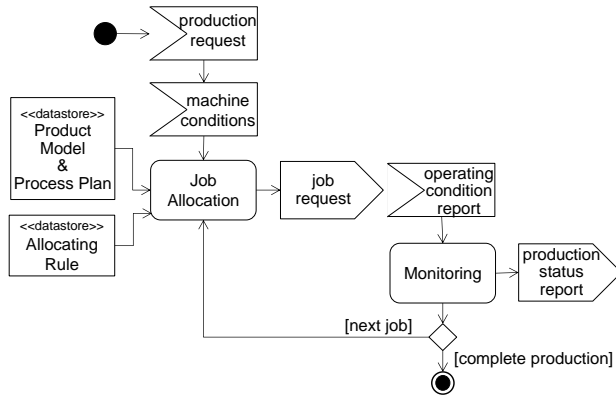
production request

machine conditions

<<datastore>>
Product Model & Process Plan

Job Allocation

job request

operating condition report

<<datastore>>
Allocating Rule

Monitoring

production status report

[next job]

[complete production]